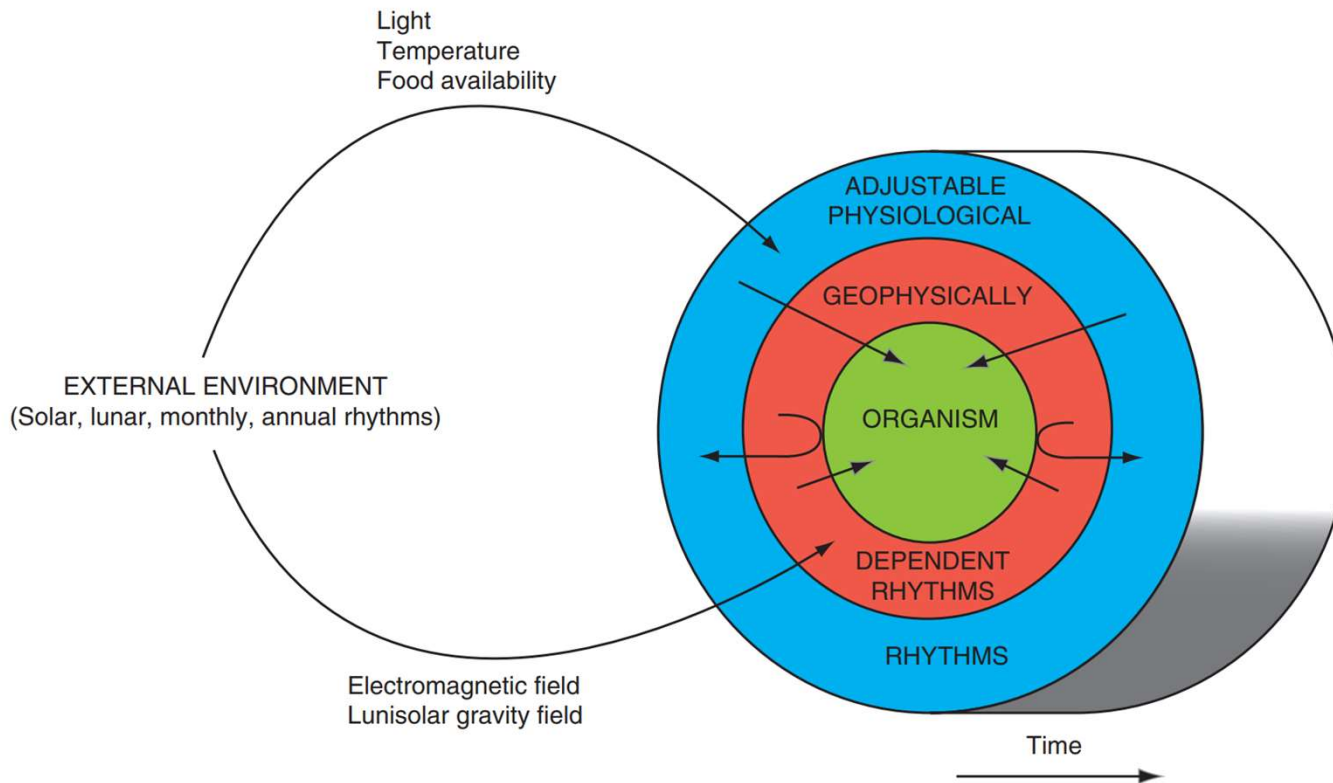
Light
Temperature
Food availability

EXTERNAL ENVIRONMENT
(Solar, lunar, monthly, annual rhythms)

ADJUSTABLE
PHYSIOLOGICAL

GEOPHYSICALLY

ORGANISM

DEPENDENT
RHYTHMS

RHYTHMS

Electromagnetic field
Lunisolar gravity field

Time